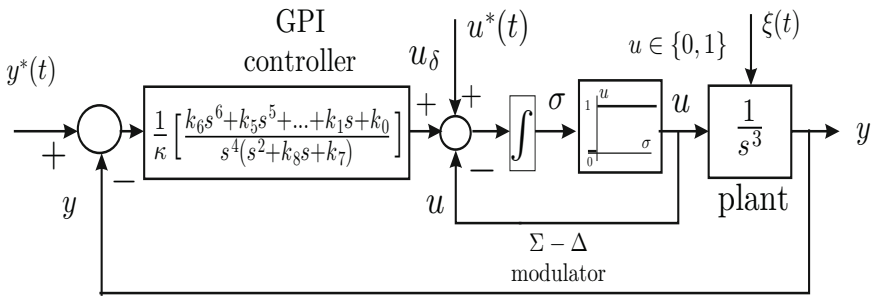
GPI
controller

$y^*(t)$

$u_\delta$

$u^*(t)$

$u \in \{0,1\}$

$\xi(t)$

$+$

$\frac{1}{\kappa}\left[\frac{k_6 s^6 + k_5 s^5 + ... + k_1 s + k_0}{s^4(s^2 + k_8 s + k_7)}\right]$

$+$

$+$

$\int$

$\sigma$

1 $u$

0 $\sigma$

$u$

$\frac{1}{s^3}$

$y$

$-$

$-$

$y$

$u$

plant

$\Sigma - \Delta$
modulator